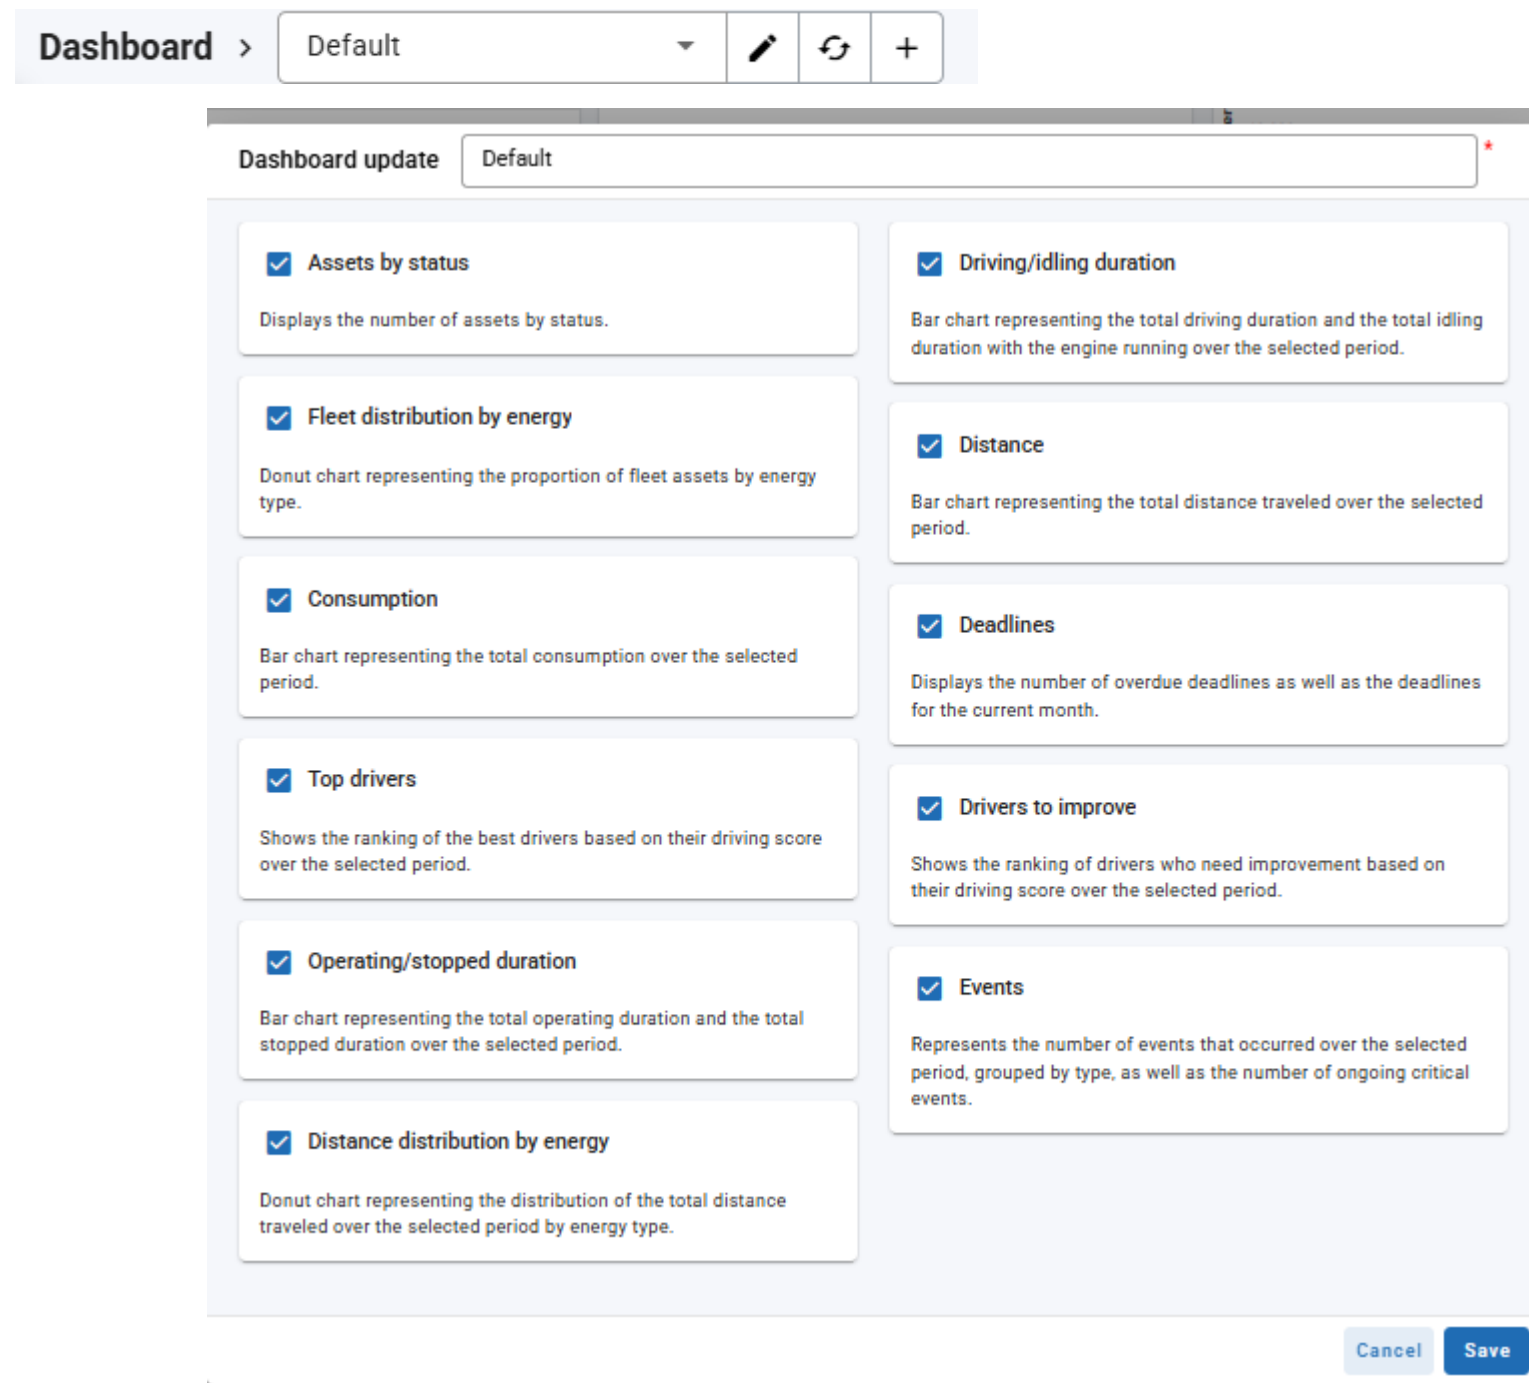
Dashboard > Default

Dashboard update Default *

Assets by status

Displays the number of assets by status.

Fleet distribution by energy

Donut chart representing the proportion of fleet assets by energy type.

Consumption

Bar chart representing the total consumption over the selected period.

Top drivers

Shows the ranking of the best drivers based on their driving score over the selected period.

Operating/stopped duration

Bar chart representing the total operating duration and the total stopped duration over the selected period.

Distance distribution by energy

Donut chart representing the distribution of the total distance traveled over the selected period by energy type.

Driving/idling duration

Bar chart representing the total driving duration and the total idling duration with the engine running over the selected period.

Distance

Bar chart representing the total distance traveled over the selected period.

Deadlines

Displays the number of overdue deadlines as well as the deadlines for the current month.

Drivers to improve

Shows the ranking of drivers who need improvement based on their driving score over the selected period.

Events

Represents the number of events that occurred over the selected period, grouped by type, as well as the number of ongoing critical events.

Cancel Save